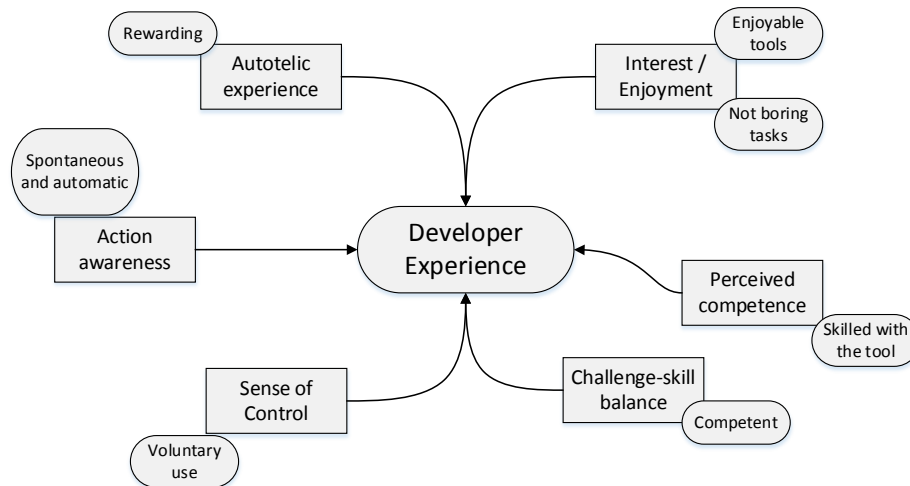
Rewarding

Autotelic experience

Enjoyable tools

Interest / Enjoyment

Not boring tasks

Spontaneous and automatic

Action awareness

Developer Experience

Perceived competence

Skilled with the tool

Sense of Control

Voluntary use

Challenge-skill balance

Competent